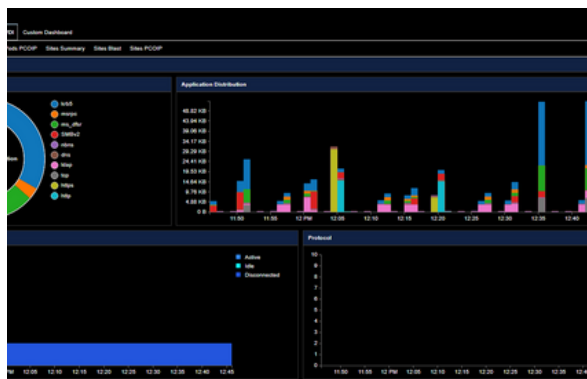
DI Custom Dashboard

Pools PCOIP Sites Summary Sites Blast Sites PCOIP

krb5
msrpc
ms_dfsr
SMBv2
nbns
dns
ldap
tcp
https
http

Application Distribution

48.82 KB
43.94 KB
39.06 KB
34.17 KB
29.29 KB
24.41 KB
19.53 KB
14.64 KB
9.76 KB
4.88 KB
0 B

11:50 11:55 12 PM 12:05 12:10 12:15 12:20 12:25 12:30 12:35 12:40

Active
Idle
Disconnected

12:05 12:10 12:15 12:20 12:25 12:30 12:35 12:40 12:45

Protocol

10
9
8
7
6
5
4
3
2
1
0

11:50 11:55 12 PM 12:05 12:10 12:15 12:20 12:25 12:30 12:35 12:40